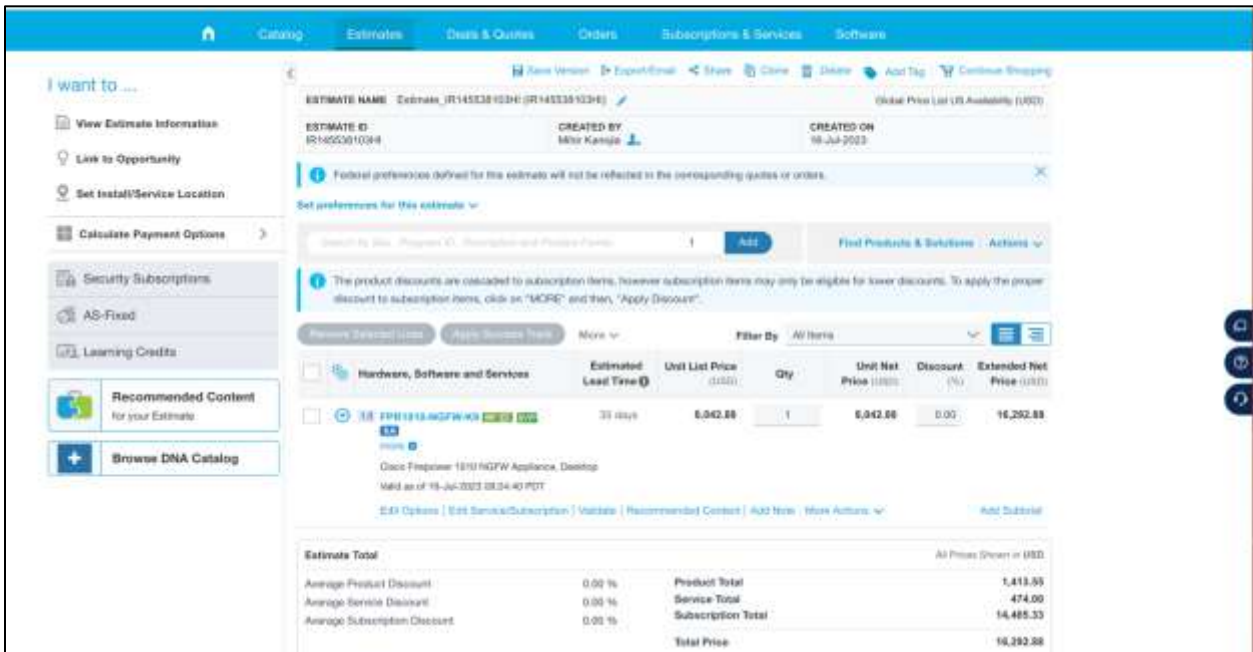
Catalog Estimates Deals & Quotes Orders Subscriptions & Services Software

I want to ...

View Estimate Information

Link to Opportunity

Set Install/Service Location

Calculate Payment Options

Security Subscriptions

AS-Fixed

Learning Credits

Recommended Content
for your Estimate

Browse DNA Catalog

Save Version Export/Email Share Clone Delete Add Tag Continue Shopping

ESTIMATE NAME Estimate_IR1455381034H (IR1455381034H)

Global Price List US Availability (USD)

ESTIMATE ID
IR1455381034H

CREATED BY
Mihir Kansja

CREATED ON
18-Jul-2023

Federal preferences defined for this estimate will not be reflected in the corresponding quotes or orders.

Set preferences for this estimate

Search by Sku, Program ID, Description and Product Family 1 Add

Find Products & Solutions Actions

The product discounts are cascaded to subscription items, however subscription items may only be eligible for lower discounts. To apply the proper discount to subscription items, click on "MORE" and then, "Apply Discount".

Remove Selected Lines Apply Success Track More

Filter By All Items

| | Hardware, Software and Services | Estimated Lead Time | Unit List Price (USD) | Qty | Unit Net Price (USD) | Discount (%) | Extended Net Price (USD) |
|---|---|---|---|---|---|---|---|
| 1.0 | FPR1010-NGFW-K9 | 35 days | 6,042.88 | 1 | 6,042.88 | 0.00 | 16,292.88 |

more

Cisco Firepower 1010 NGFW Appliance, Desktop

Valid as of 18-Jul-2023 08:24:40 PDT

Edit Options | Edit Service/Subscription | Validate | Recommended Content | Add Note | More Actions

Add Subtotal

Estimate Total

All Prices Shown in USD

Average Product Discount 0.00 %
Average Service Discount 0.00 %
Average Subscription Discount 0.00 %

Product Total 1,413.55
Service Total 474.00
Subscription Total 14,405.33

Total Price 16,292.88